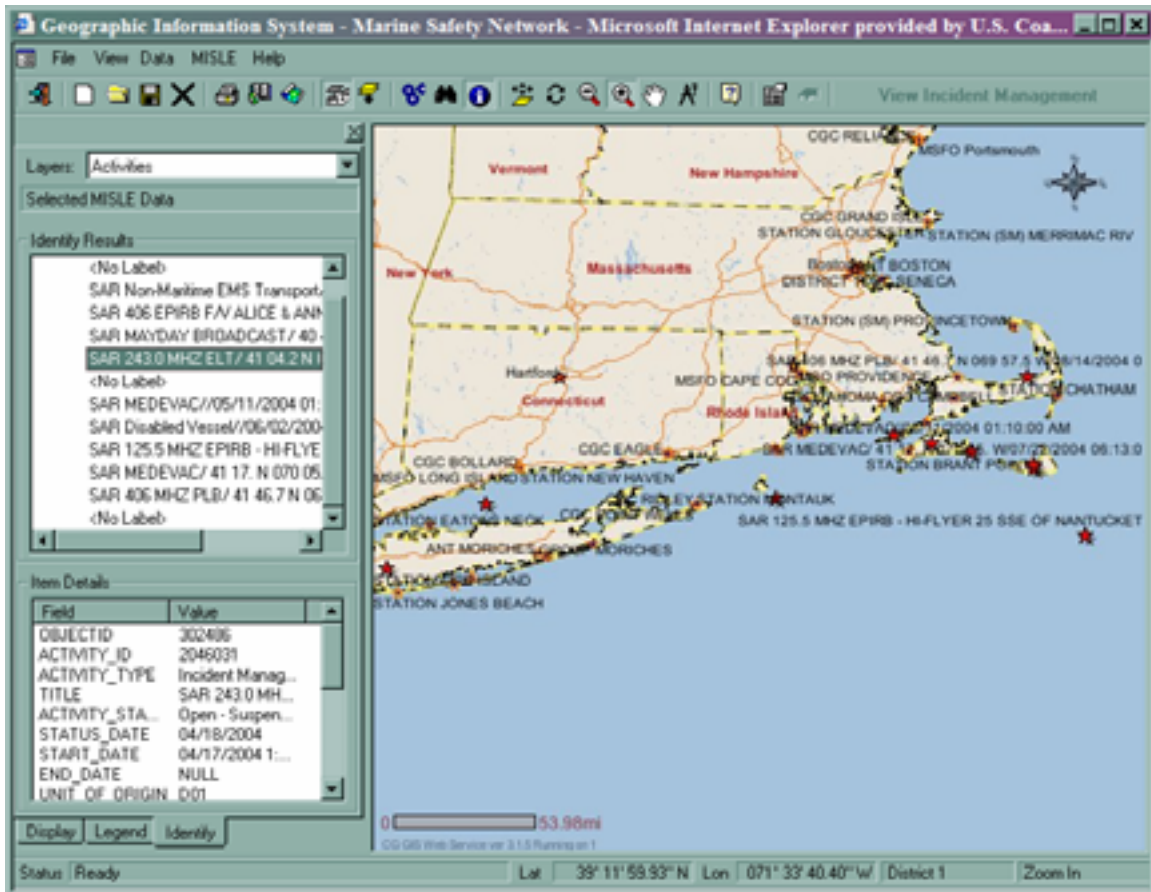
Geographic Information System - Marine Safety Network - Microsoft Internet Explorer provided by U.S. Coa...

File View Data MISLE Help

View Incident Management

Layers: Activities

Selected MISLE Data

Identify Results

<No Label>
SAR Non-Maritime EMS Transport
SAR 406 EPIRB F/V ALICE & ANN
SAR MAYDAY BROADCAST / 40
SAR 243.0 MHZ ELT / 41 04.2 N
<No Label>
SAR MEDEVAC//05/11/2004 01:
SAR Disabled Vessel//06/02/200
SAR 125.5 MHZ EPIRB - HI-FLYE
SAR MEDEVAC/ 41 17. N 070 05
SAR 406 MHZ PLB/ 41 46.7 N 06
<No Label>

Item Details

| Field | Value |
|---|---|
| OBJECTID | 302486 |
| ACTIVITY_ID | 2046031 |
| ACTIVITY_TYPE | Incident Manag... |
| TITLE | SAR 243.0 MH... |
| ACTIVITY_STA... | Open - Suspen... |
| STATUS_DATE | 04/18/2004 |
| START_DATE | 04/17/2004 1:... |
| END_DATE | NULL |
| UNIT_OF_ORIGIN | D01 |

Display Legend Identify

CGC RELIA
MSFO Portsmouth
Vermont
New Hampshire
CGC GRAND ISLE
STATION GLOUCESTER STATION (SM) MERRIMAC RIV
New York
Massachusetts
Boston ST BOSTON
DISTRICT ONE SENECA
STATION (SM) PROVINCETOWN
SAR 406 MHZ PLB/ 41 46.7 N 069 57.5 W/08/14/2004 0
Hartford
MSFO CAPE COD PROVIDENCE
STATION CHATHAM
Connecticut
Rhode Island
MEDEVAC//05/11/2004 01:10:00 AM
SAR MEDEVAC/ 41 17. N 070 05. W/07/23/2004 06:13:0
STATION BRANT POINT
CGC EAGLE
CGC BOLLARD
MSFO LONG ISLAND STATION NEW HAVEN
RILEY STATION MONTAUK
STATION EATONS NECK
SAR 125.5 MHZ EPIRB - HI-FLYER 25 SSE OF NANTUCKET
ANT MORICHES MORICHES
STATION FIRE ISLAND
STATION JONES BEACH

0 53.98mi
CG GIS Web Service ver 3.1.5 Running on 1

Status Ready Lat 39° 11' 59.93" N Lon 071° 33' 40.40" W District 1 Zoom In